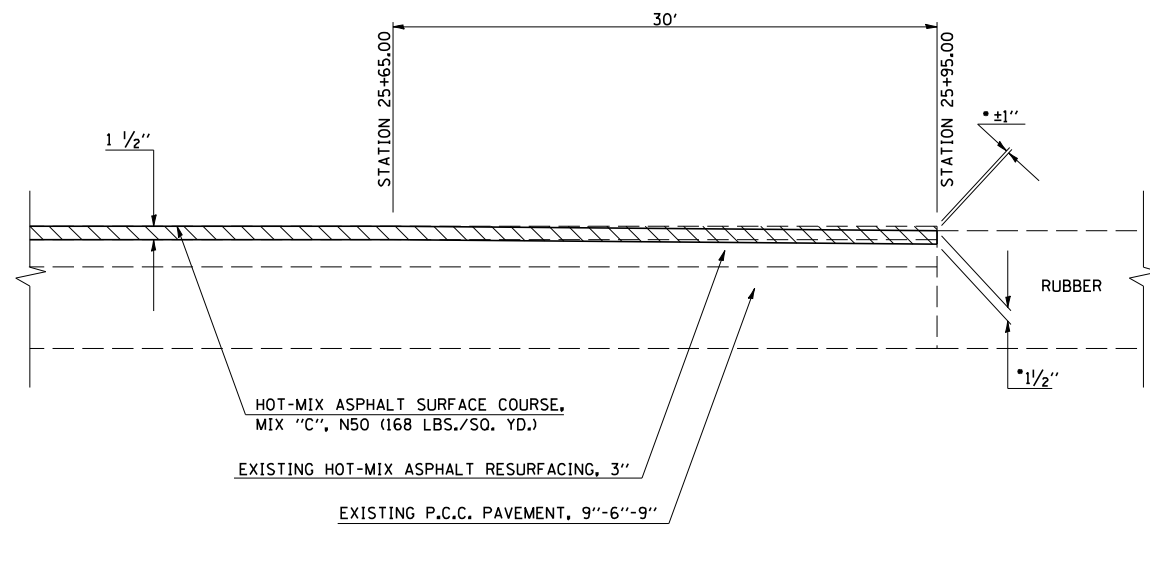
30'

STATION 25+65.00

STATION 25+95.00

$1\frac{1}{2}''$

• ±1''

RUBBER

•$1\frac{1}{2}''$

HOT-MIX ASPHALT SURFACE COURSE, MIX "C", N50 (168 LBS./SQ. YD.)

EXISTING HOT-MIX ASPHALT RESURFACING, 3''

EXISTING P.C.C. PAVEMENT, 9''-6''-9''